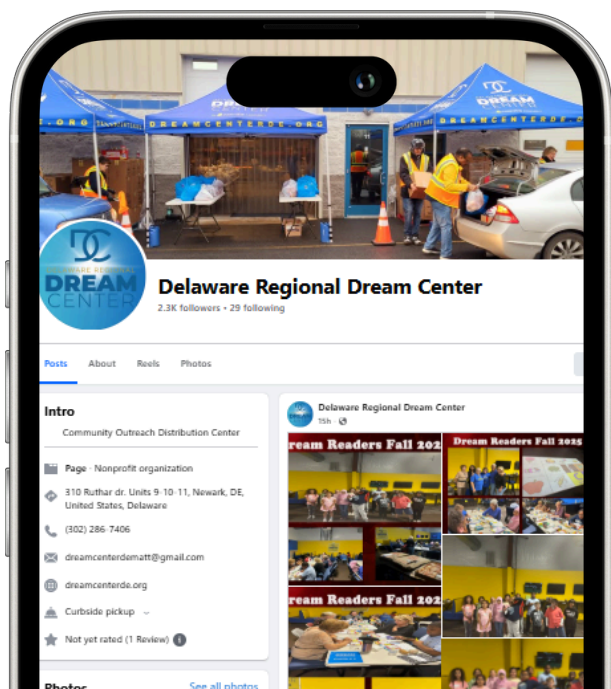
DREAMCENTERDE.ORG

DREAMCENTERDE.ORG

DC
DELAWARE REGIONAL
DREAM
CENTER

Delaware Regional Dream Center
2.3K followers • 29 following

Posts About Reels Photos

Intro
Community Outreach Distribution Center

Page · Nonprofit organization
310 Ruthar dr. Units 9-10-11, Newark, DE, United States, Delaware
(302) 286-7406
dreamcenterdematt@gmail.com
dreamcenterde.org
Curbside pickup
Not yet rated (1 Review)

Photos
See all photos

Delaware Regional Dream Center
15h ·

ream Readers Fall 202
Dream Readers Fall 2025
ream Readers Fall 202